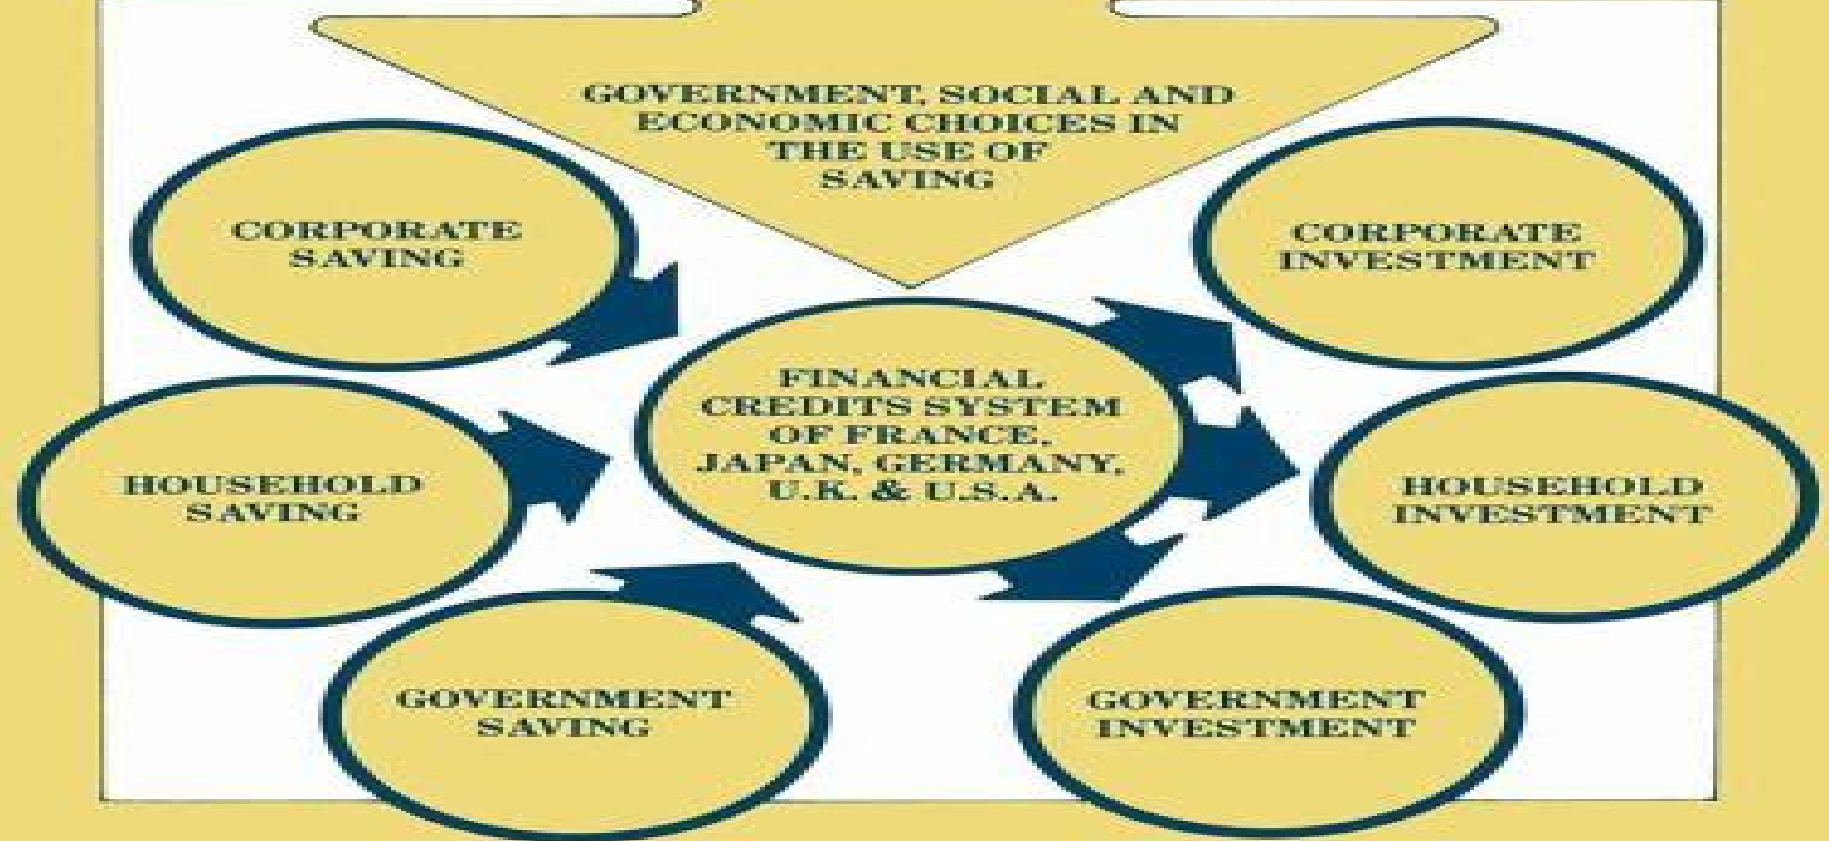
GOVERNMENT, SOCIAL AND ECONOMIC CHOICES IN THE USE OF SAVING

CORPORATE SAVING

CORPORATE INVESTMENT

FINANCIAL CREDITS SYSTEM OF FRANCE, JAPAN, GERMANY, U.K. & U.S.A.

HOUSEHOLD SAVING

HOUSEHOLD INVESTMENT

GOVERNMENT SAVING

GOVERNMENT INVESTMENT